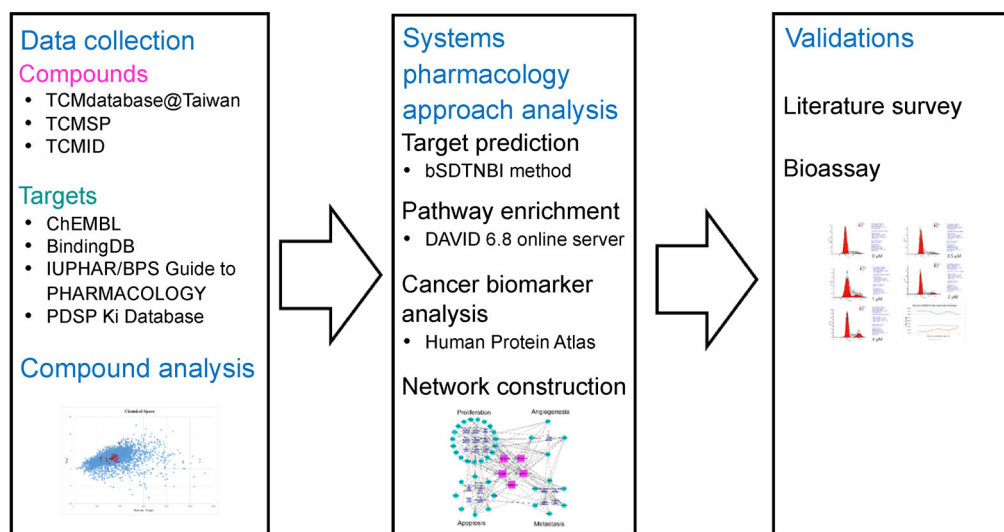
Data collection
Compounds
- TCMdatabase@Taiwan
- TCMSP
- TCMID

Targets
- ChEMBL
- BindingDB
- IUPHAR/BPS Guide to PHARMACOLOGY
- PDSP Ki Database

Compound analysis

Chemical Space

Systems pharmacology approach analysis
Target prediction
- bSDTNBI method

Pathway enrichment
- DAVID 6.8 online server

Cancer biomarker analysis
- Human Protein Atlas

Network construction

Proliferation
Angiogenesis
Apoptosis
Metastasis

Validations

Literature survey

Bioassay

0 μM
0.5 μM
1 μM
2 μM
4 μM